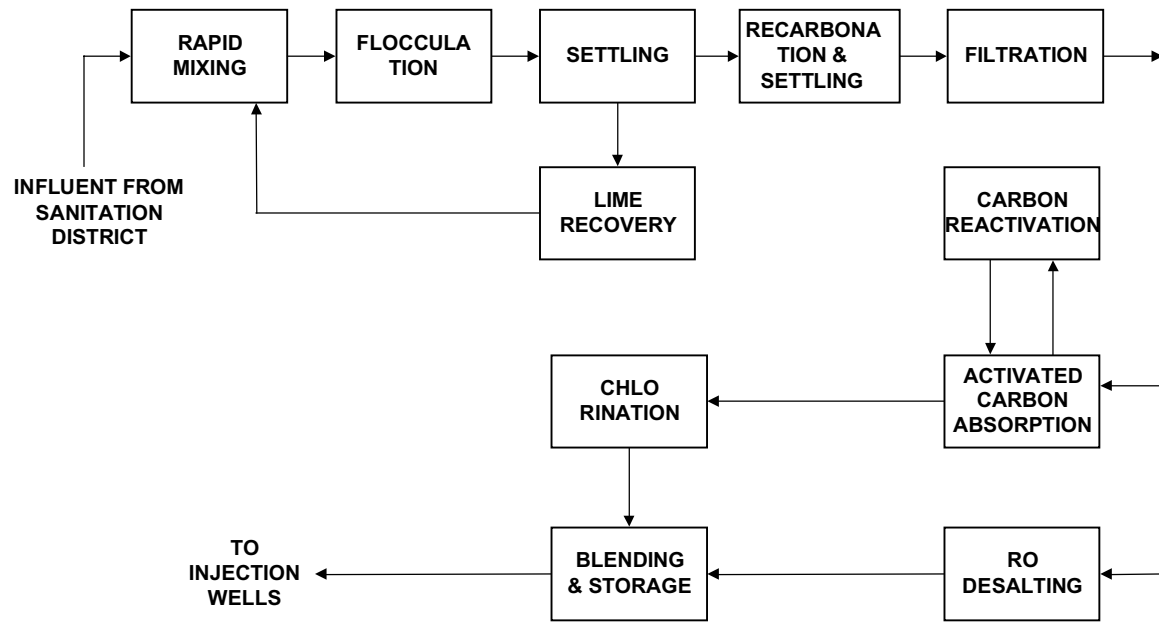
RAPID MIXING

FLOCCULA TION

SETTLING

RECARBONA TION & SETTLING

FILTRATION

INFLUENT FROM SANITATION DISTRICT

LIME RECOVERY

CARBON REACTIVATION

CHLO RINATION

ACTIVATED CARBON ABSORPTION

TO INJECTION WELLS

BLENDING & STORAGE

RO DESALTING